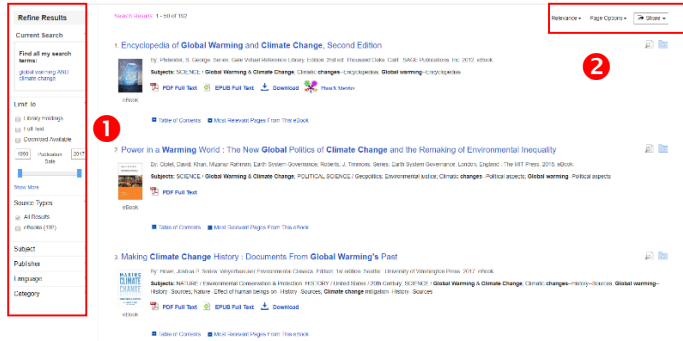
Refine Results

Current Search

Find all my search terms:
global warming AND climate change

Limit To

Library Holdings
Full Text
Download Available

1899 Publication Date 2017

Show More

Source Types

All Results
eBooks (192)

Subject

Publisher

Language

Category

Search Results: 1 - 50 of 192

Relevance ▾ Page Options ▾ Share ▾

1

2

1. Encyclopedia of Global Warming and Climate Change, Second Edition

By: Philander, S. George. Series: Gale Virtual Reference Library. Edition: 2nd ed. Thousand Oaks, Calif.: SAGE Publications, Inc. 2012. eBook.

Subjects: SCIENCE / Global Warming & Climate Change; Climatic changes--Encyclopedias; Global warming--Encyclopedias

eBook

PDF Full Text EPUB Full Text Download Read Mentor

Table of Contents Most Relevant Pages From This eBook

2. Power in a Warming World : The New Global Politics of Climate Change and the Remaking of Environmental Inequality

By: Ciplet, David; Khan, Mizanur Rahman; Earth System Governance; Roberts, J. Timmons. Series: Earth System Governance. London, England : The MIT Press. 2015. eBook.

Subjects: SCIENCE / Global Warming & Climate Change; POLITICAL SCIENCE / Geopolitics; Environmental justice; Climatic changes--Political aspects; Global warming--Political aspects

eBook

PDF Full Text

Table of Contents Most Relevant Pages From This eBook

3. Making Climate Change History : Documents From Global Warming's Past

By: Howe, Joshua P. Series: Weyerhaeuser Environmental Classics. Edition: 1st edition. Seattle : University of Washington Press. 2017. eBook.

Subjects: NATURE / Environmental Conservation & Protection; HISTORY / United States / 20th Century; SCIENCE / Global Warming & Climate Change; Climatic changes--History--Sources; Global warming--History--Sources; Nature--Effect of human beings on--History--Sources; Climate change mitigation--History--Sources

MAKING CLIMATE CHANGE

eBook

PDF Full Text EPUB Full Text Download

Table of Contents Most Relevant Pages From This eBook